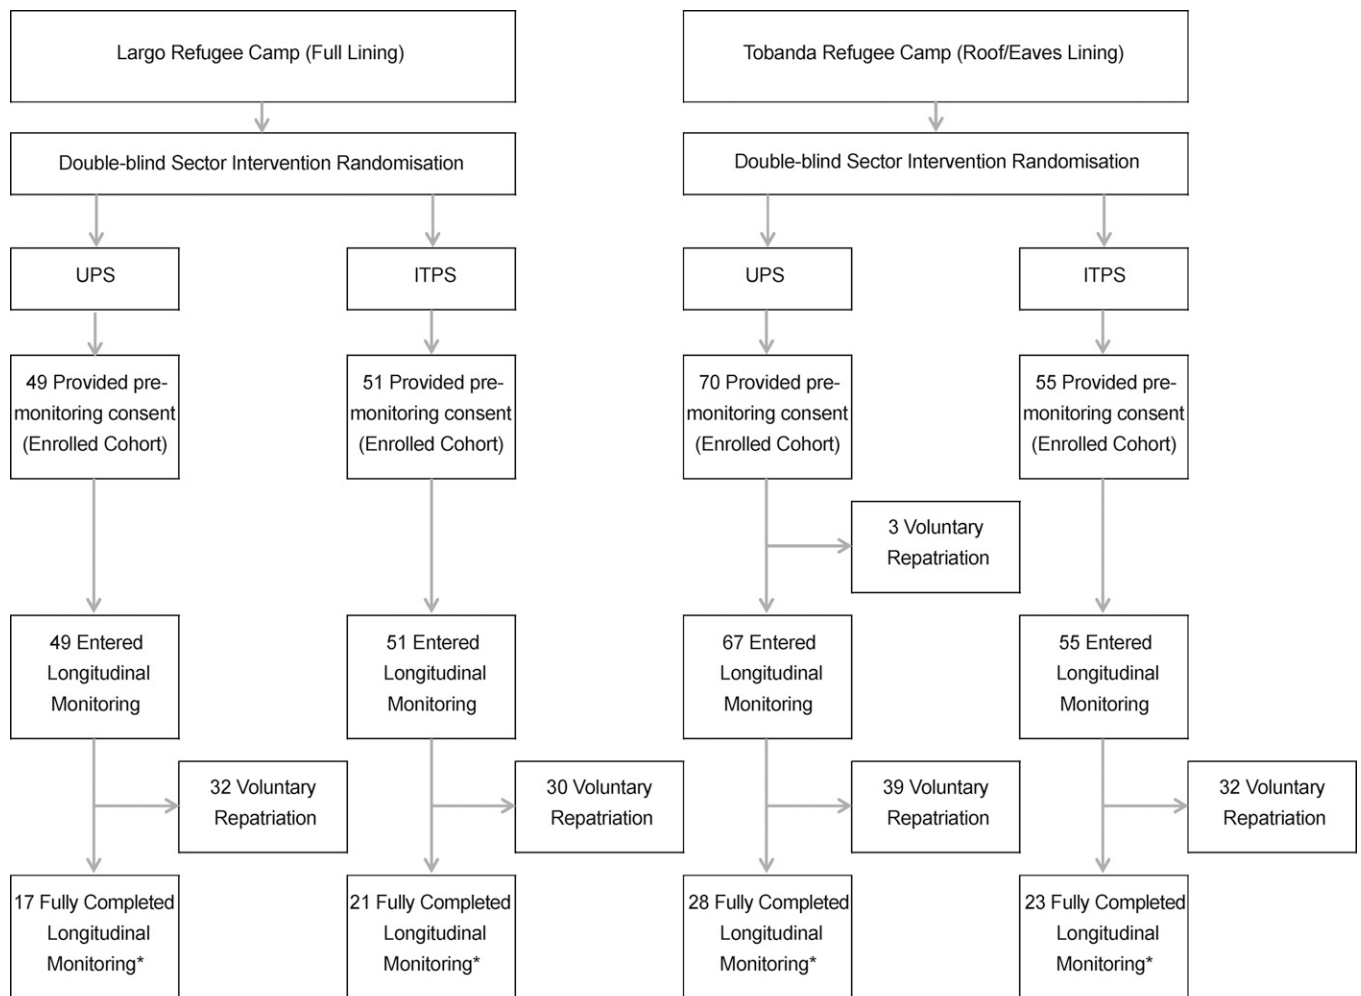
Largo Refugee Camp (Full Lining)

Double-blind Sector Intervention Randomisation

UPS

ITPS

49 Provided pre-monitoring consent (Enrolled Cohort)

51 Provided pre-monitoring consent (Enrolled Cohort)

49 Entered Longitudinal Monitoring

32 Voluntary Repatriation

17 Fully Completed Longitudinal Monitoring*

51 Entered Longitudinal Monitoring

30 Voluntary Repatriation

21 Fully Completed Longitudinal Monitoring*

Tobanda Refugee Camp (Roof/Eaves Lining)

Double-blind Sector Intervention Randomisation

UPS

ITPS

70 Provided pre-monitoring consent (Enrolled Cohort)

3 Voluntary Repatriation

55 Provided pre-monitoring consent (Enrolled Cohort)

67 Entered Longitudinal Monitoring

39 Voluntary Repatriation

28 Fully Completed Longitudinal Monitoring*

55 Entered Longitudinal Monitoring

32 Voluntary Repatriation

23 Fully Completed Longitudinal Monitoring*